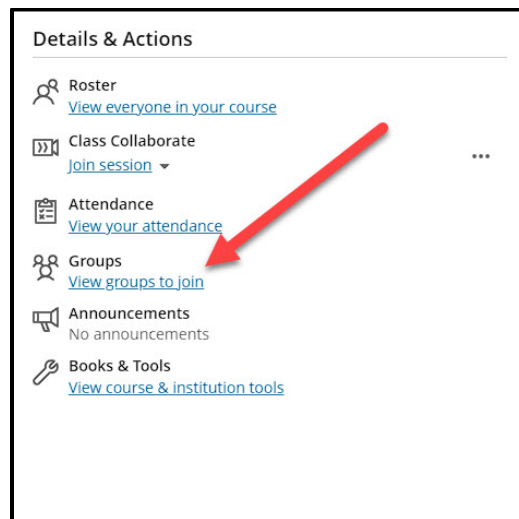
Details & Actions

Roster
View everyone in your course

Class Collaborate
Join session

...

Attendance
View your attendance

Groups
View groups to join

Announcements
No announcements

Books & Tools
View course & institution tools